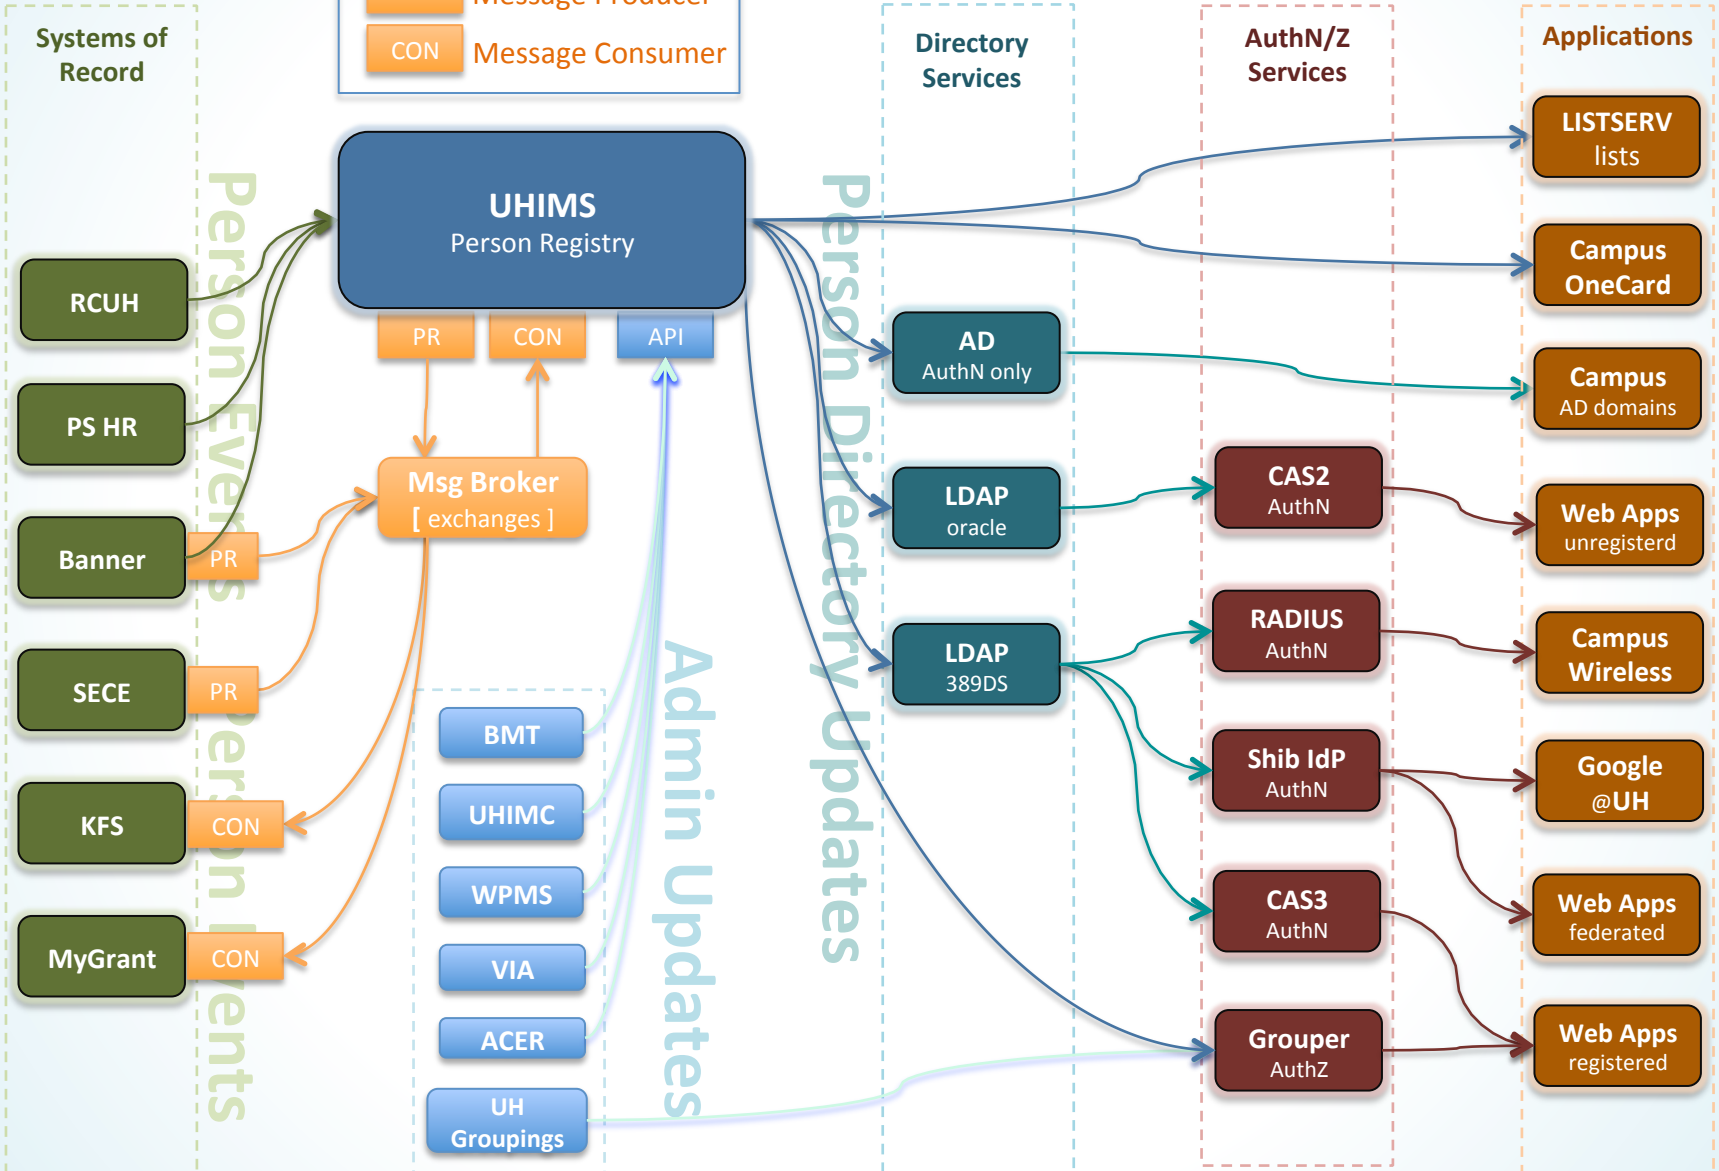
Systems of Record

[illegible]

CON Message Consumer

Directory Services

AuthN/Z Services

Applications

UHIMS
Person Registry

PR CON API

RCUH

PS HR

Banner PR

SECE PR

KFS CON

MyGrant CON

Msg Broker
[ exchanges ]

Person Events

Person Directory Updates

Admin Updates

BMT

UHIMC

WPMS

VIA

ACER

UH Groupings

AD
AuthN only

LDAP
oracle

LDAP
389DS

CAS2
AuthN

RADIUS
AuthN

Shib IdP
AuthN

CAS3
AuthN

Grouper
AuthZ

LISTSERV
lists

Campus
OneCard

Campus
AD domains

Web Apps
unregisterd

Campus
Wireless

Google
@UH

Web Apps
federated

Web Apps
registered